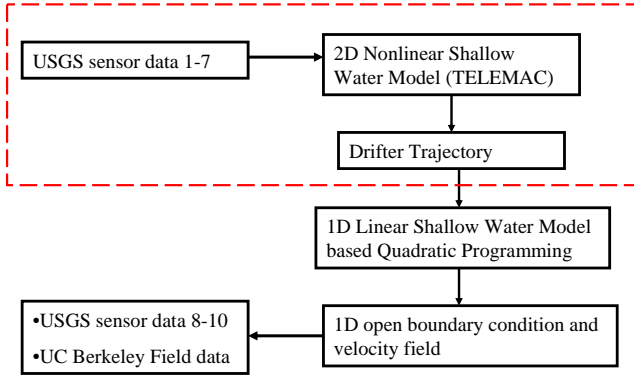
USGS sensor data 1-7

2D Nonlinear Shallow Water Model (TELEMAC)

Drifter Trajectory

1D Linear Shallow Water Model based Quadratic Programming

1D open boundary condition and velocity field

•USGS sensor data 8-10

•UC Berkeley Field data